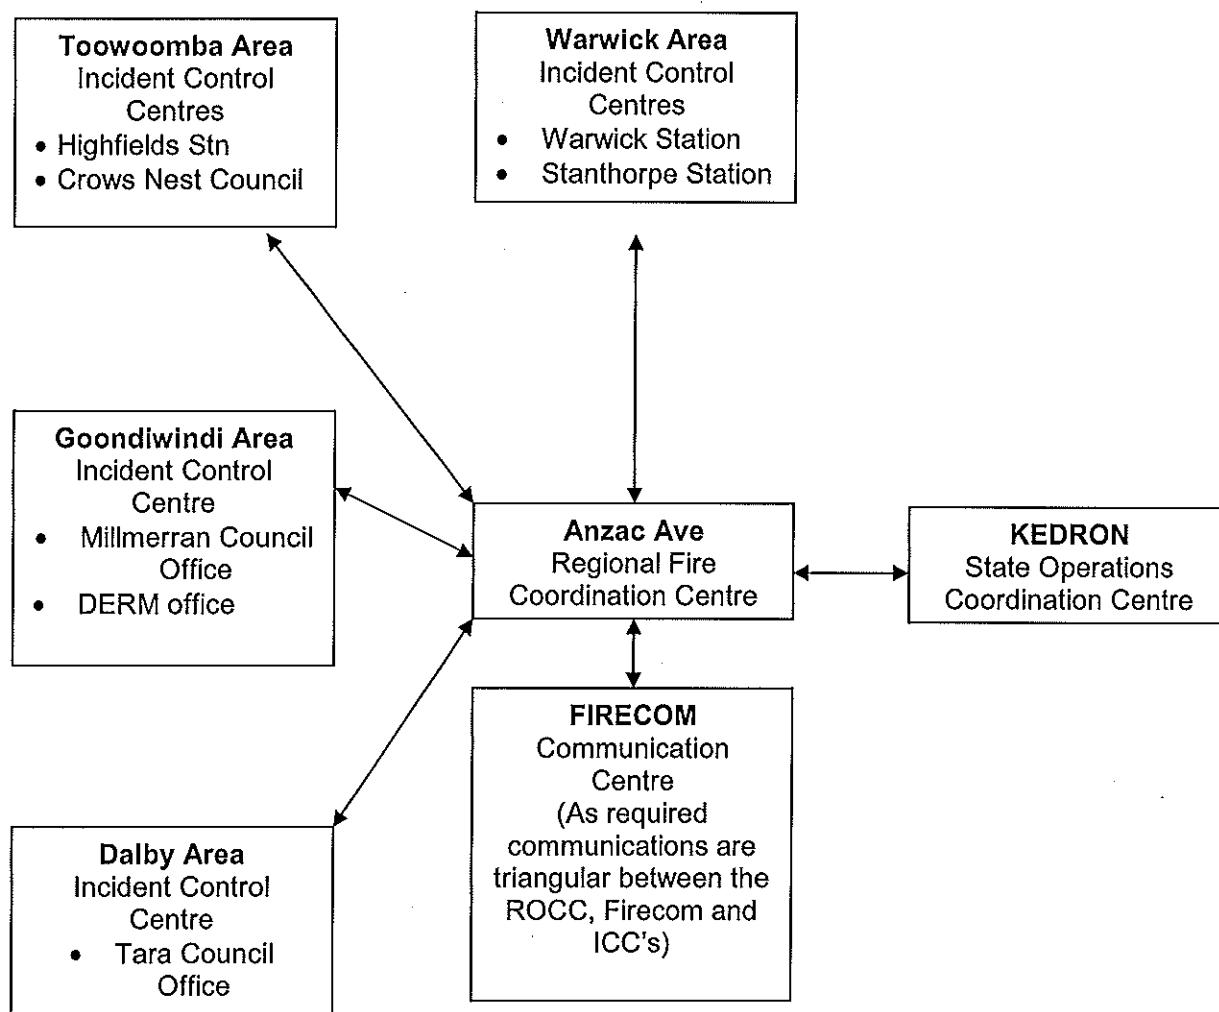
**Toowoomba Area**
Incident Control Centres
- Highfields Stn
- Crows Nest Council

**Warwick Area**
Incident Control Centres
- Warwick Station
- Stanthorpe Station

**Goondiwindi Area**
Incident Control Centre
- Millmerran Council Office
- DERM office

**Anzac Ave**
Regional Fire Coordination Centre

**KEDRON**
State Operations Coordination Centre

**FIRECOM**
Communication Centre
(As required communications are triangular between the ROCC, Firecom and ICC's)

**Dalby Area**
Incident Control Centre
- Tara Council Office